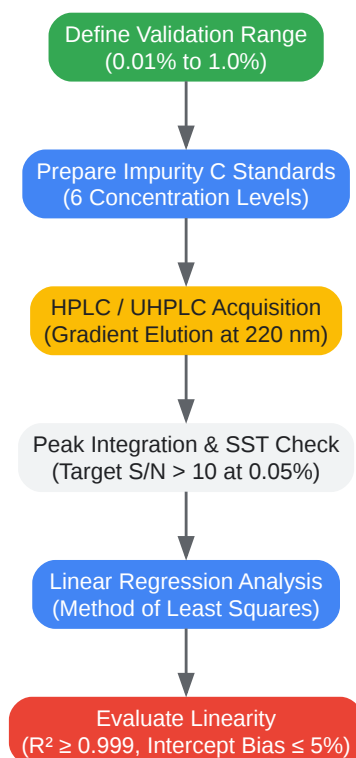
Define Validation Range
(0.01% to 1.0%)

Prepare Impurity C Standards
(6 Concentration Levels)

HPLC / UHPLC Acquisition
(Gradient Elution at 220 nm)

Peak Integration & SST Check
(Target S/N > 10 at 0.05%)

Linear Regression Analysis
(Method of Least Squares)

Evaluate Linearity
($R^2 \geq 0.999$, Intercept Bias $\leq 5\%$)